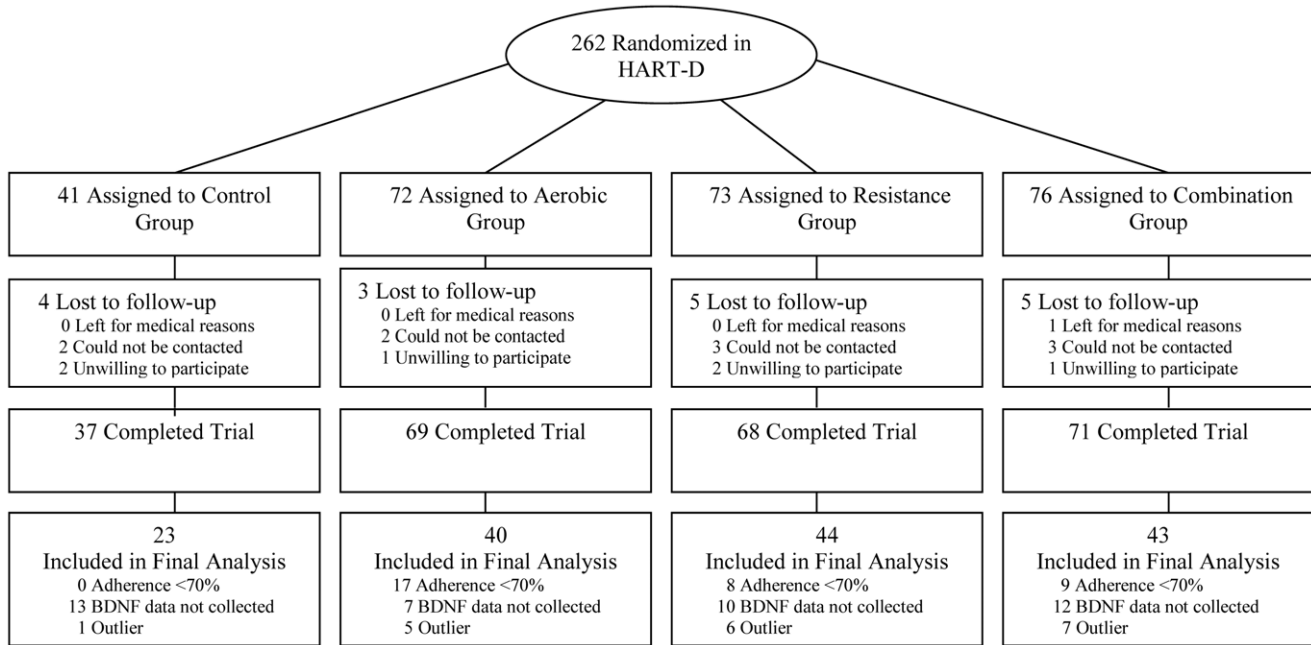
262 Randomized in HART-D

41 Assigned to Control Group

72 Assigned to Aerobic Group

73 Assigned to Resistance Group

76 Assigned to Combination Group

4 Lost to follow-up
0 Left for medical reasons
2 Could not be contacted
2 Unwilling to participate

3 Lost to follow-up
0 Left for medical reasons
2 Could not be contacted
1 Unwilling to participate

5 Lost to follow-up
0 Left for medical reasons
3 Could not be contacted
2 Unwilling to participate

5 Lost to follow-up
1 Left for medical reasons
3 Could not be contacted
1 Unwilling to participate

37 Completed Trial

69 Completed Trial

68 Completed Trial

71 Completed Trial

23
Included in Final Analysis
0 Adherence <70%
13 BDNF data not collected
1 Outlier

40
Included in Final Analysis
17 Adherence <70%
7 BDNF data not collected
5 Outlier

44
Included in Final Analysis
8 Adherence <70%
10 BDNF data not collected
6 Outlier

43
Included in Final Analysis
9 Adherence <70%
12 BDNF data not collected
7 Outlier